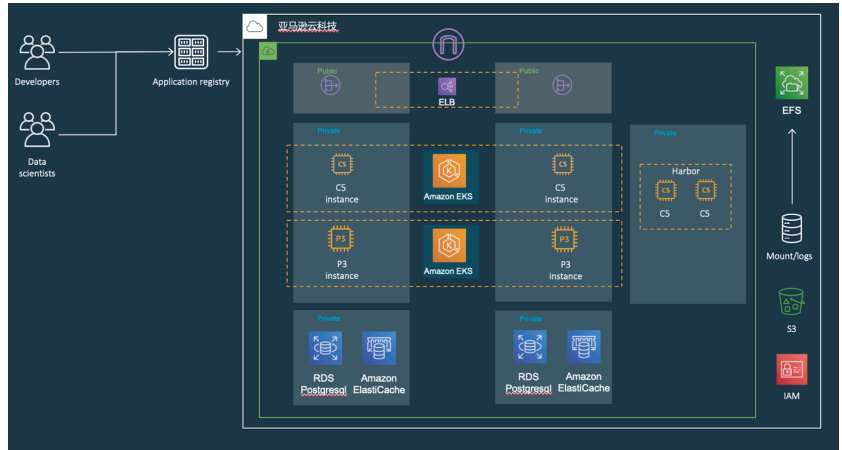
Developers

Data scientists

Application registry

亚马逊云科技

Public

ELB

Public

Private

C5

C5 instance

Amazon EKS

Private

C5

C5 instance

Private

Harbor

C5

C5

C5

C5

P3

P3 instance

Amazon EKS

P3

P3 instance

Private

RDS Postgresql

Amazon ElastiCache

Private

RDS Postgresql

Amazon ElastiCache

EFS

Mount/logs

S3

IAM